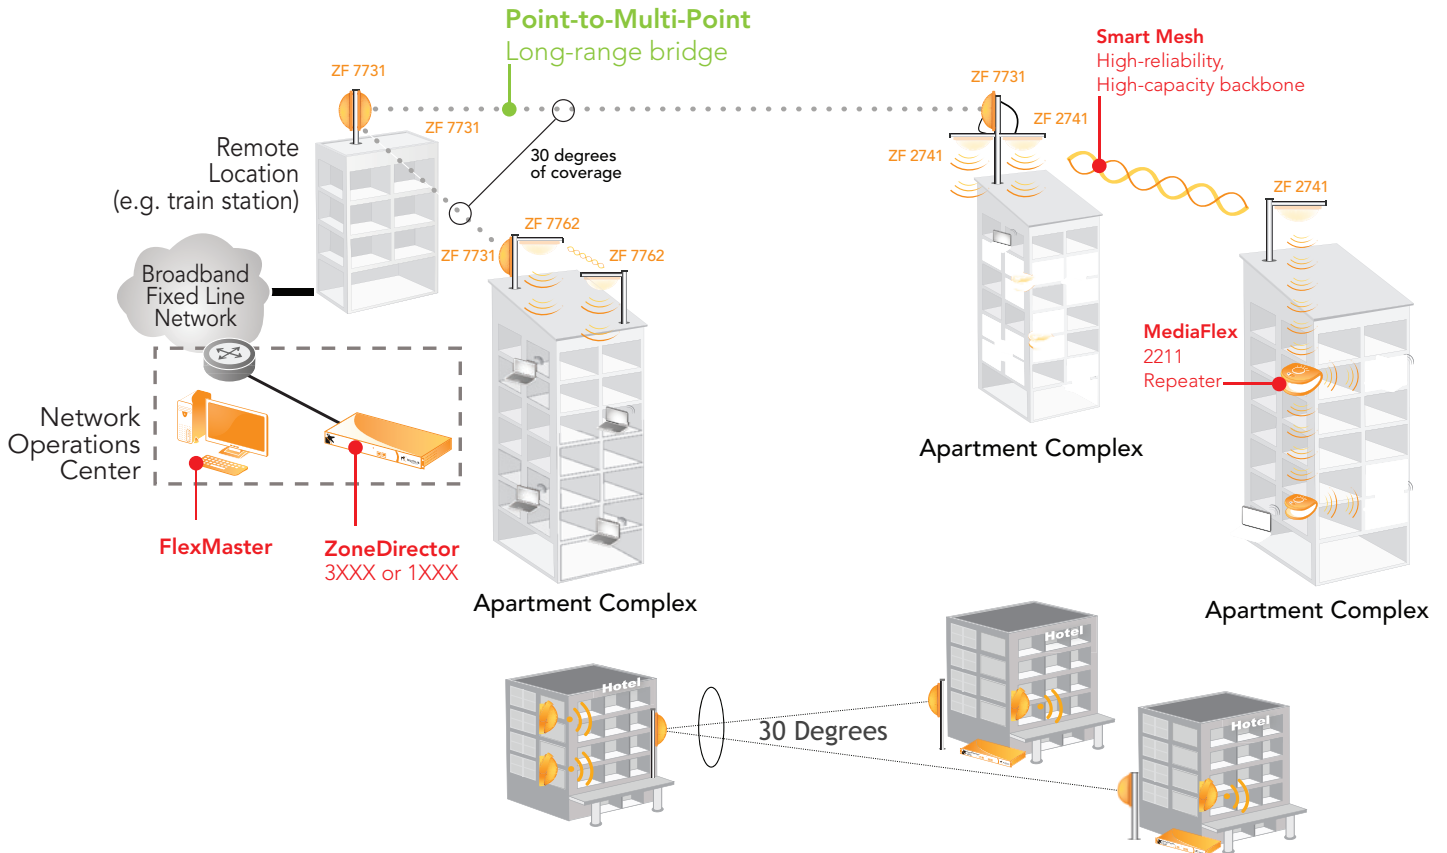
Point-to-Multi-Point
Long-range bridge

ZF 7731

ZF 7731

Remote Location (e.g. train station)

30 degrees of coverage

ZF 7762

ZF 7731

ZF 7762

Broadband Fixed Line Network

Network Operations Center

FlexMaster

ZoneDirector
3XXX or 1XXX

Apartment Complex

ZF 7731

ZF 2741

ZF 2741

Smart Mesh
High-reliability, High-capacity backbone

ZF 2741

MediaFlex
2211
Repeater

Apartment Complex

Apartment Complex

Hotel

30 Degrees

Hotel

Hotel